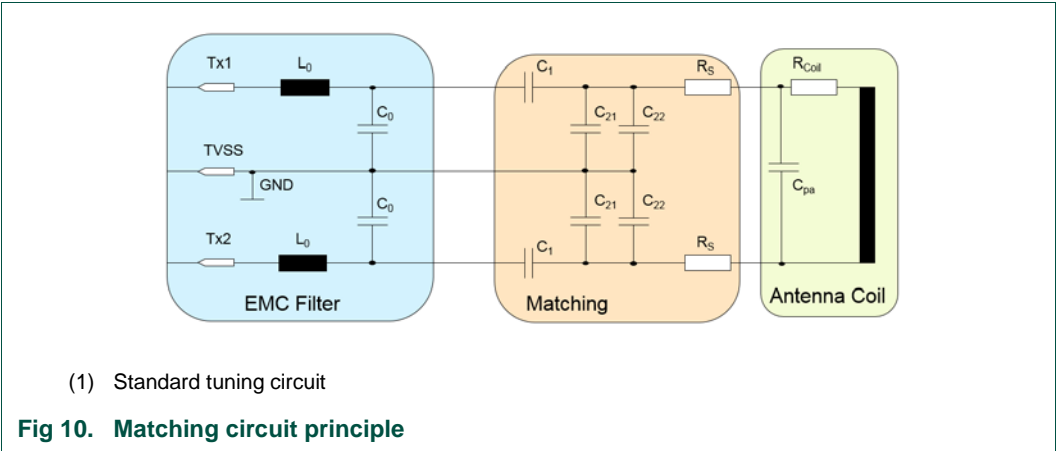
Tx1
$L_0$
$C_0$
TVSS
GND
$C_0$
Tx2
$L_0$
EMC Filter
$C_1$
$C_{21}$
$C_{22}$
$C_{21}$
$C_{22}$
$C_1$
Matching
$R_S$
$R_S$
$R_{Coil}$
$C_{pa}$
Antenna Coil

(1) Standard tuning circuit

Fig 10. Matching circuit principle